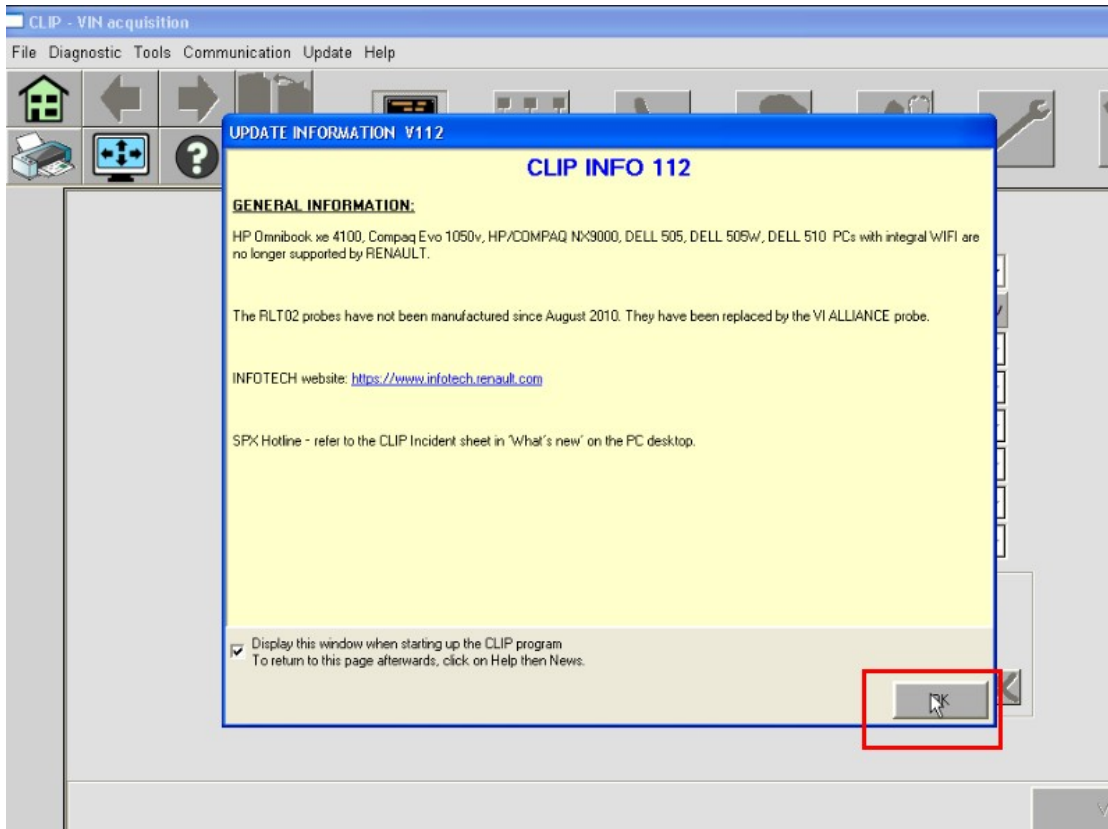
CLIP - VIN acquisition

File Diagnostic Tools Communication Update Help

UPDATE INFORMATION V112

CLIP INFO 112

GENERAL INFORMATION:

HP Omnibook xe 4100, Compaq Evo 1050v, HP/COMPAQ NX9000, DELL 505, DELL 505W, DELL 510 PCs with integral WIFI are no longer supported by RENAULT.

The RLT02 probes have not been manufactured since August 2010. They have been replaced by the VI ALLIANCE probe.

INFOTECH website: https://www.infotech.renault.com

SPX Hotline - refer to the CLIP Incident sheet in 'What's new' on the PC desktop.

Display this window when starting up the CLIP program
To return to this page afterwards, click on Help then News.

OK